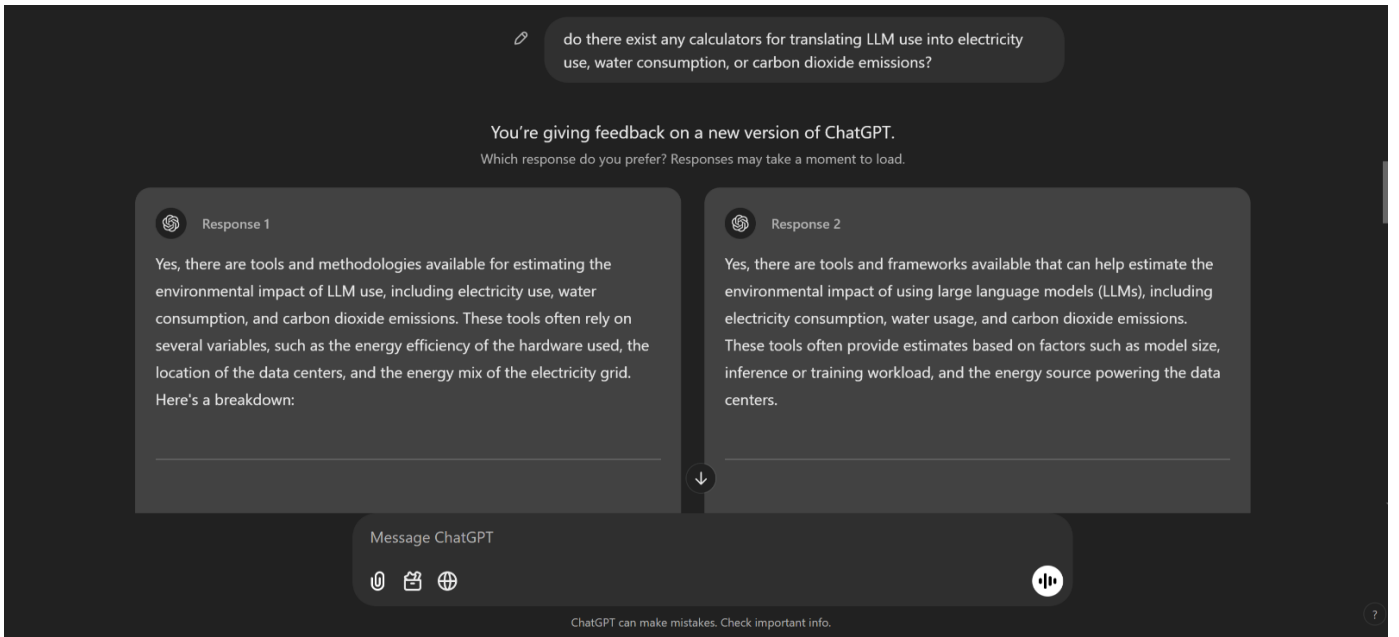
do there exist any calculators for translating LLM use into electricity use, water consumption, or carbon dioxide emissions?

You're giving feedback on a new version of ChatGPT.

Which response do you prefer? Responses may take a moment to load.

Response 1

Yes, there are tools and methodologies available for estimating the environmental impact of LLM use, including electricity use, water consumption, and carbon dioxide emissions. These tools often rely on several variables, such as the energy efficiency of the hardware used, the location of the data centers, and the energy mix of the electricity grid. Here's a breakdown:

Response 2

Yes, there are tools and frameworks available that can help estimate the environmental impact of using large language models (LLMs), including electricity consumption, water usage, and carbon dioxide emissions. These tools often provide estimates based on factors such as model size, inference or training workload, and the energy source powering the data centers.

Message ChatGPT

ChatGPT can make mistakes. Check important info.

?